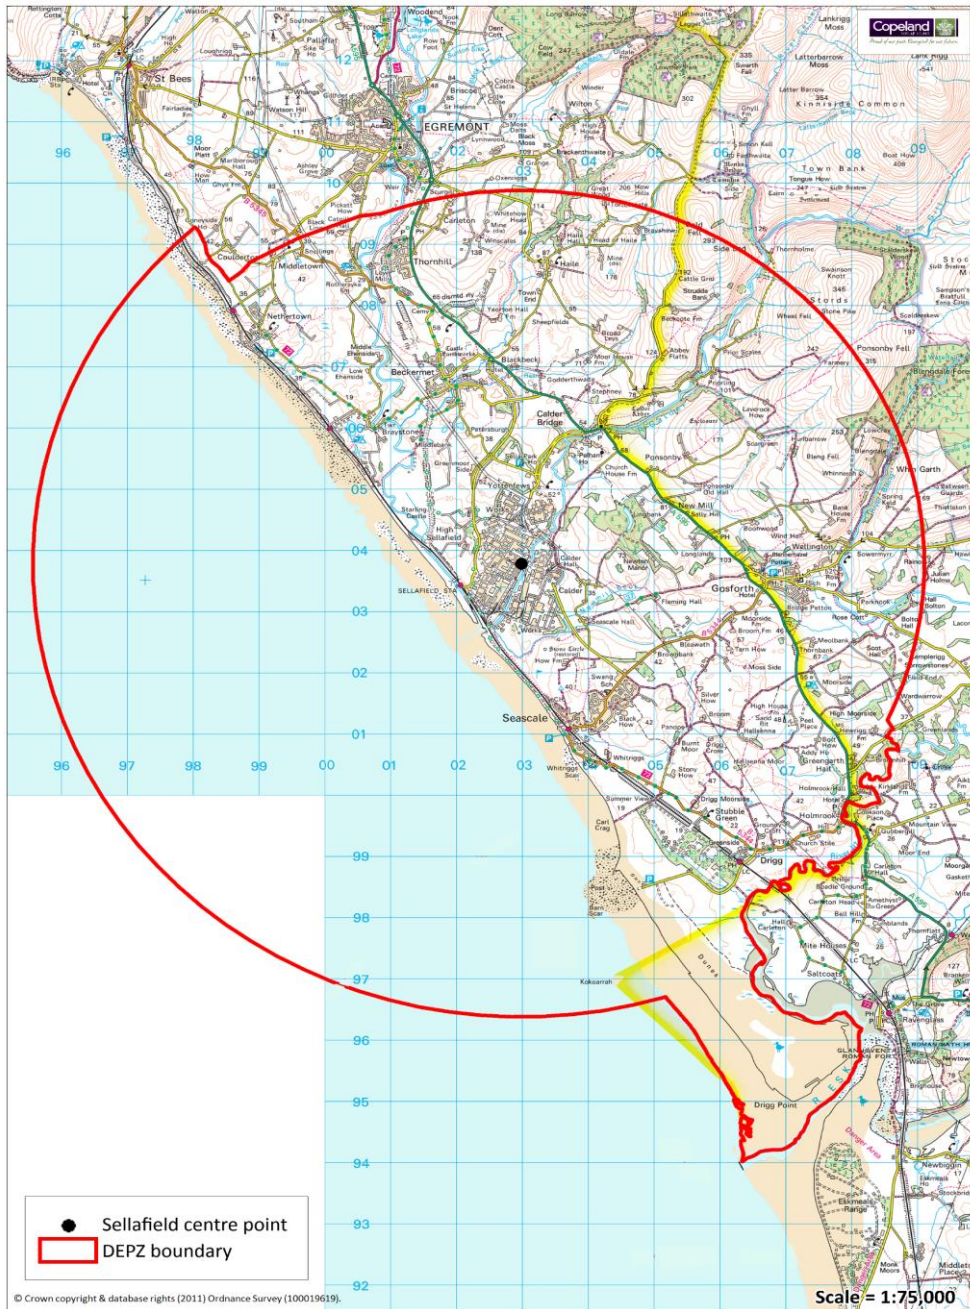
Copeland

St Bees
EGREMONT
Thornhill
Middletown
Nethertown
Beckermet
Calder Bridge
Ponsonby
Sellafield
SELLAFIELD STA
Calder
Gosforth
Wellington
Seascale
Holmrook
Drigg
Carleton
Mite Houses
Saltcoats
Ravenglass
Drigg Point
Kokoarrah
Eskmeals Range
Newbiggin
Town Bank
Kinniside Common
Ponsonby Fell
Whin Garth

96 97 98 99 00 01 02 03 04 05 06 07 08 09
01 02 03 04 05 06 07 08 09 10
99 98 97 96 95 94 93 92

Sellafield centre point
DEPZ boundary

© Crown copyright & database rights (2011) Ordnance Survey (100019619).

Scale = 1:75,000